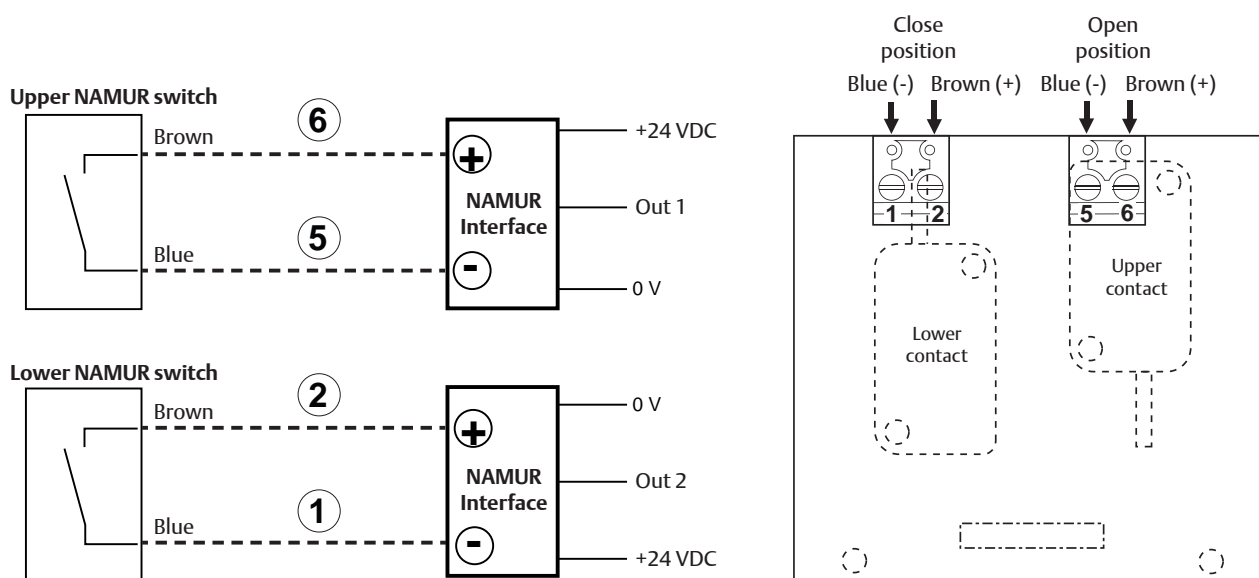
Upper NAMUR switch

Brown

6

Blue

5

+

NAMUR Interface

-

+24 VDC

Out 1

0 V

Lower NAMUR switch

Brown

2

Blue

1

+

NAMUR Interface

-

0 V

Out 2

+24 VDC

Close position

Blue (-) Brown (+)

Open position

Blue (-) Brown (+)

1 2

5 6

Lower contact

Upper contact